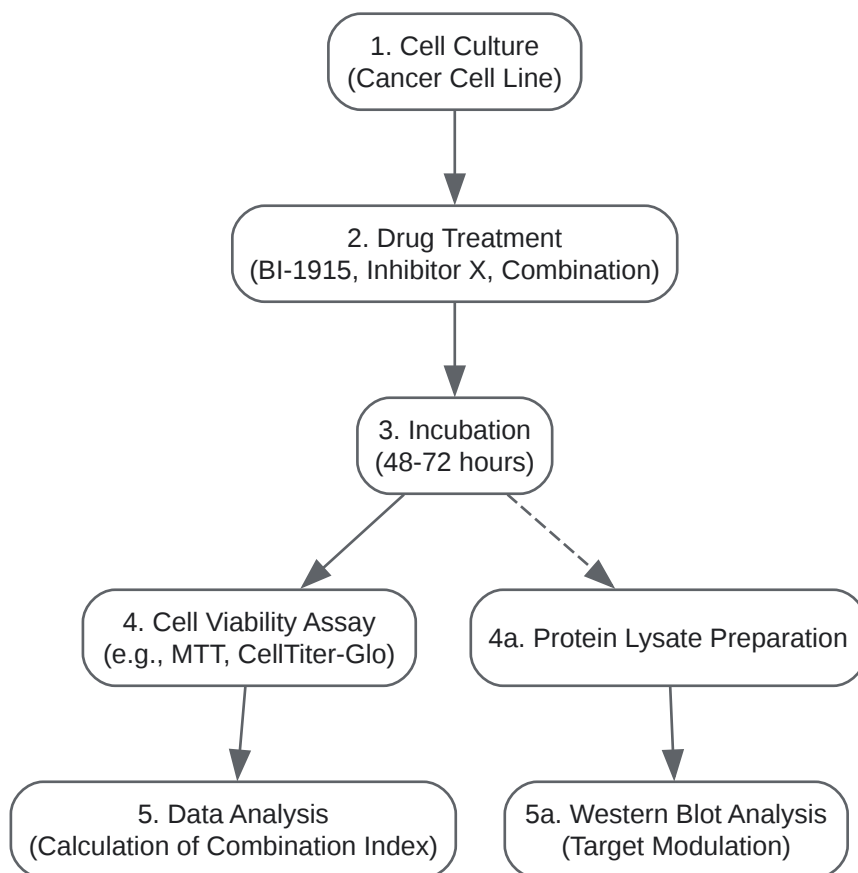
1. Cell Culture
(Cancer Cell Line)

2. Drug Treatment
(BI-1915, Inhibitor X, Combination)

3. Incubation
(48-72 hours)

4. Cell Viability Assay
(e.g., MTT, CellTiter-Glo)

4a. Protein Lysate Preparation

5. Data Analysis
(Calculation of Combination Index)

5a. Western Blot Analysis
(Target Modulation)